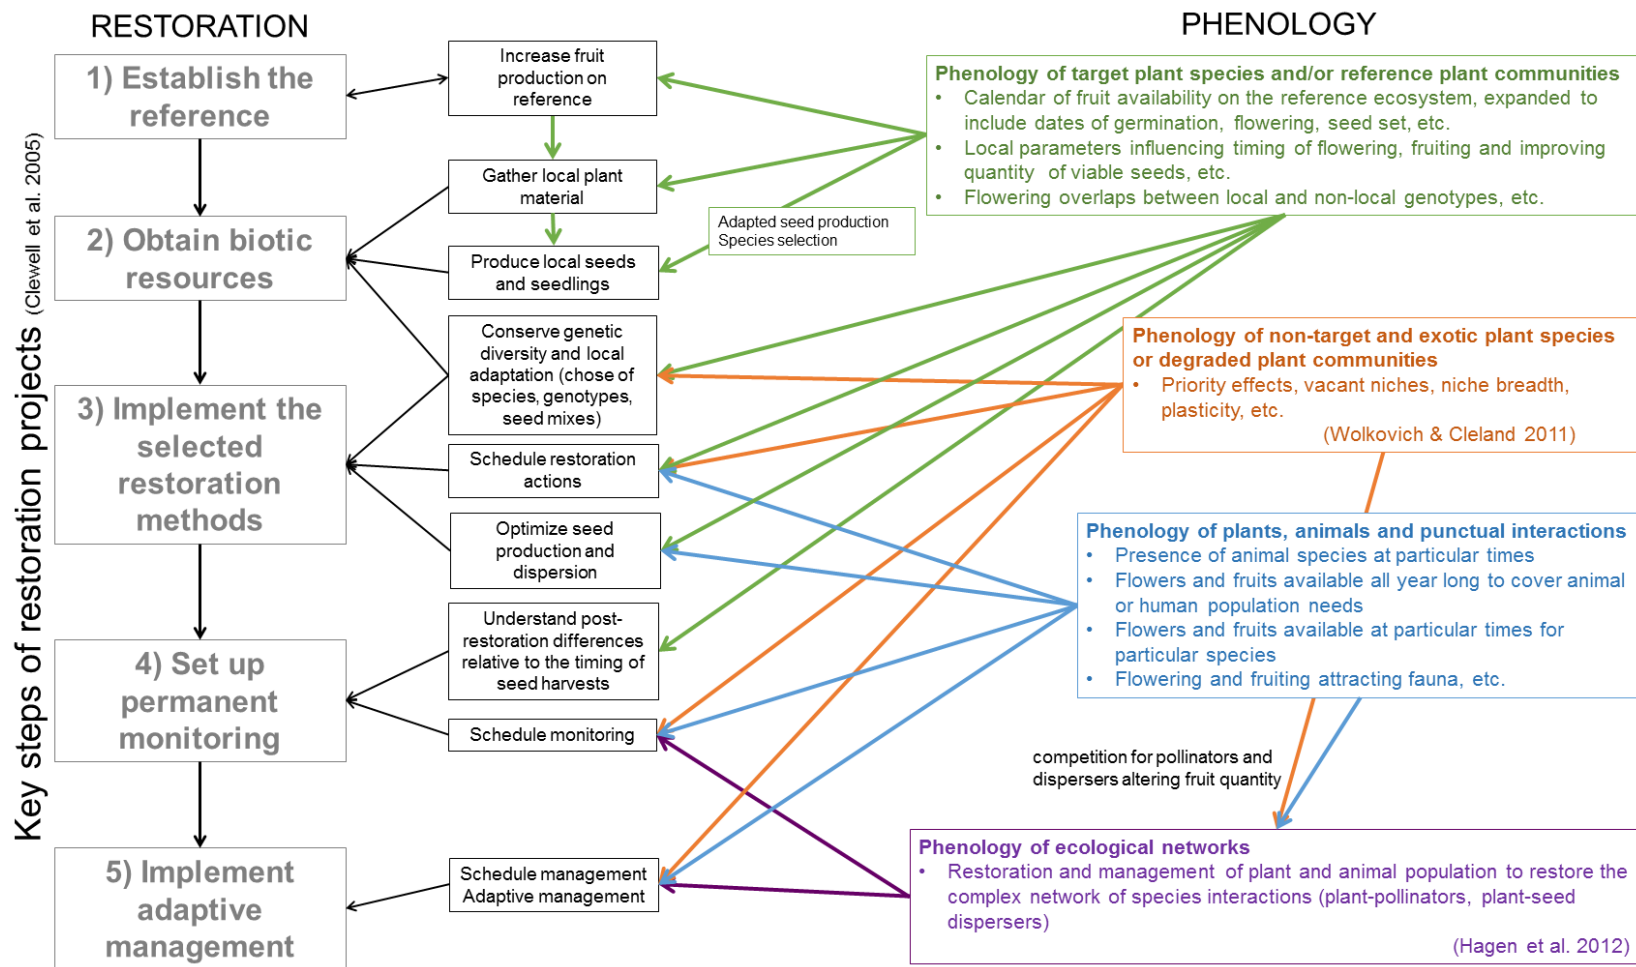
RESTORATION

PHENOLOGY

Key steps of restoration projects (Clewell et al. 2005)

1) Establish the reference

2) Obtain biotic resources

3) Implement the selected restoration methods

4) Set up permanent monitoring

5) Implement adaptive management

Increase fruit production on reference

Gather local plant material

Produce local seeds and seedlings

Conserve genetic diversity and local adaptation (chose of species, genotypes, seed mixes)

Schedule restoration actions

Optimize seed production and dispersion

Understand post-restoration differences relative to the timing of seed harvests

Schedule monitoring

Schedule management Adaptive management

Adapted seed production Species selection

Phenology of target plant species and/or reference plant communities
• Calendar of fruit availability on the reference ecosystem, expanded to include dates of germination, flowering, seed set, etc.
• Local parameters influencing timing of flowering, fruiting and improving quantity of viable seeds, etc.
• Flowering overlaps between local and non-local genotypes, etc.

Phenology of non-target and exotic plant species or degraded plant communities
• Priority effects, vacant niches, niche breadth, plasticity, etc.
(Wolkovich & Cleland 2011)

Phenology of plants, animals and punctual interactions
• Presence of animal species at particular times
• Flowers and fruits available all year long to cover animal or human population needs
• Flowers and fruits available at particular times for particular species
• Flowering and fruiting attracting fauna, etc.

competition for pollinators and dispersers altering fruit quantity

Phenology of ecological networks
• Restoration and management of plant and animal population to restore the complex network of species interactions (plant-pollinators, plant-seed dispersers)
(Hagen et al. 2012)